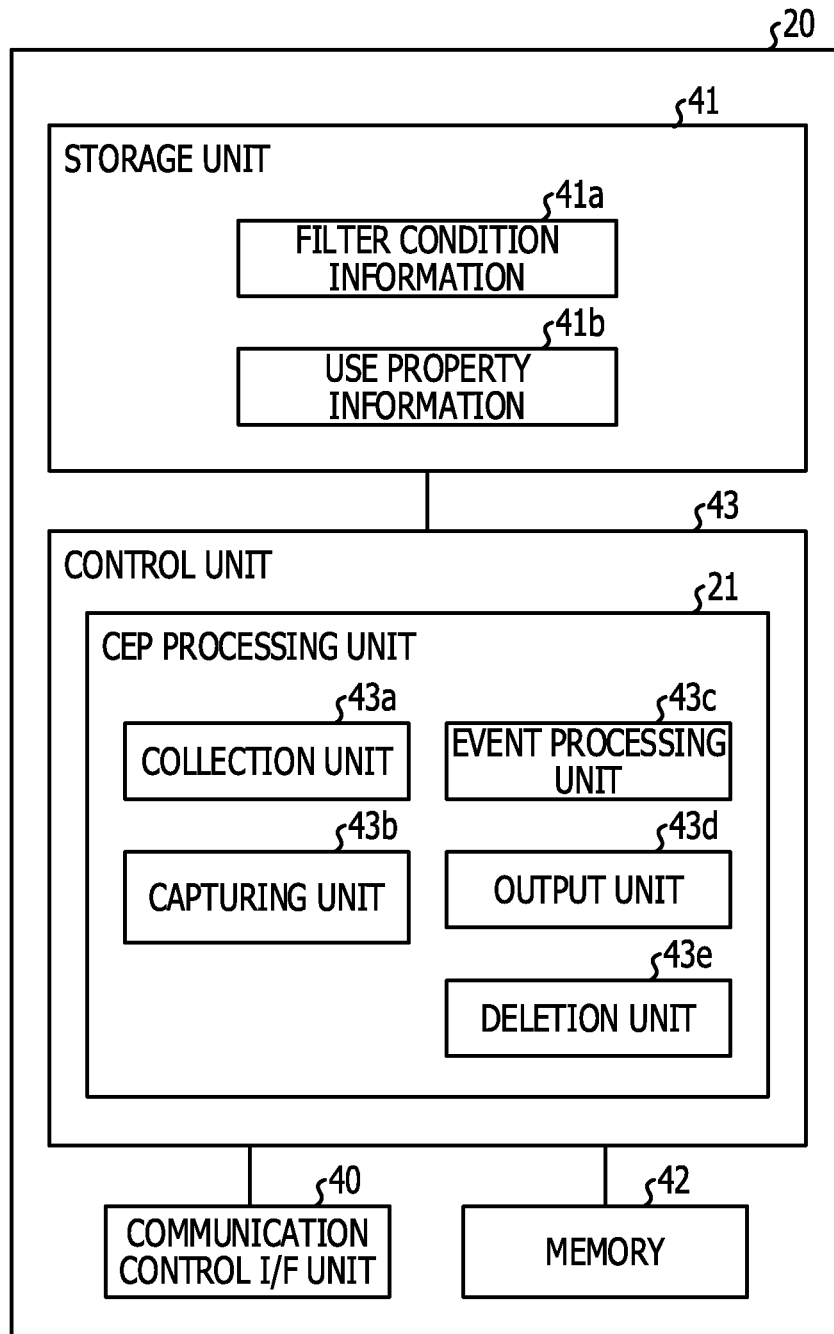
20
41
STORAGE UNIT
41a
FILTER CONDITION INFORMATION
41b
USE PROPERTY INFORMATION
43
CONTROL UNIT
21
CEP PROCESSING UNIT
43a
COLLECTION UNIT
43c
EVENT PROCESSING UNIT
43b
CAPTURING UNIT
43d
OUTPUT UNIT
43e
DELETION UNIT
40
COMMUNICATION CONTROL I/F UNIT
42
MEMORY